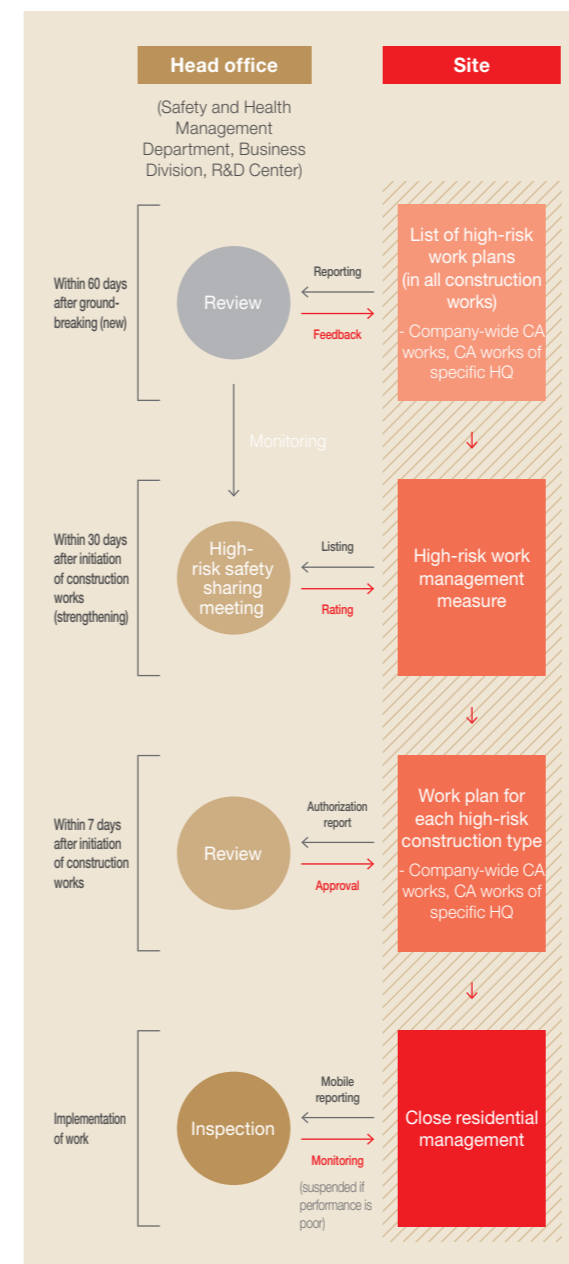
Head office

Site

(Safety and Health Management Department, Business Division, R&D Center)

Within 60 days after ground-breaking (new)

Review

Reporting

Feedback

List of high-risk work plans (in all construction works)

- Company-wide CA works, CA works of specific HQ

Monitoring

Within 30 days after initiation of construction works (strengthening)

High-risk safety sharing meeting

Listing

Rating

High-risk work management measure

Within 7 days after initiation of construction works

Review

Authorization report

Approval

Work plan for each high-risk construction type

- Company-wide CA works, CA works of specific HQ

Implementation of work

Inspection

Mobile reporting

Monitoring

(suspended if performance is poor)

Close residential management